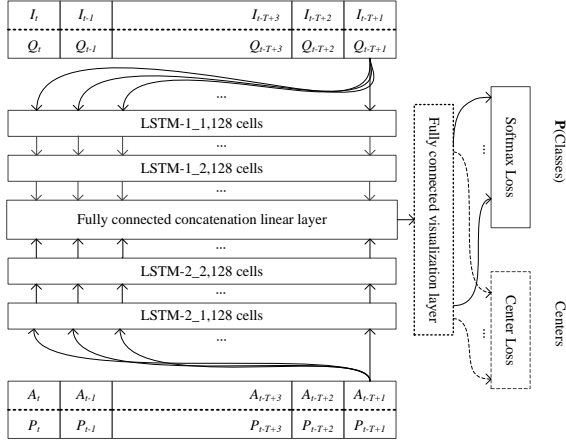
| $I_t$ | $I_{t-1}$ | $I_{t-T+3}$ | $I_{t-T+2}$ | $I_{t-T+1}$ |
|---|---|---|---|---|
| $Q_t$ | $Q_{t-1}$ | $Q_{t-T+3}$ | $Q_{t-T+2}$ | $Q_{t-T+1}$ |

...

LSTM-1_1,128 cells

...

LSTM-1_2,128 cells

...

Fully connected concatenation linear layer

...

LSTM-2_2,128 cells

...

LSTM-2_1,128 cells

...

Fully connected visualization layer

...

Softmax Loss

P(Classes)

...

Center Loss

Centers

| $A_t$ | $A_{t-1}$ | $A_{t-T+3}$ | $A_{t-T+2}$ | $A_{t-T+1}$ |
|---|---|---|---|---|
| $P_t$ | $P_{t-1}$ | $P_{t-T+3}$ | $P_{t-T+2}$ | $P_{t-T+1}$ |